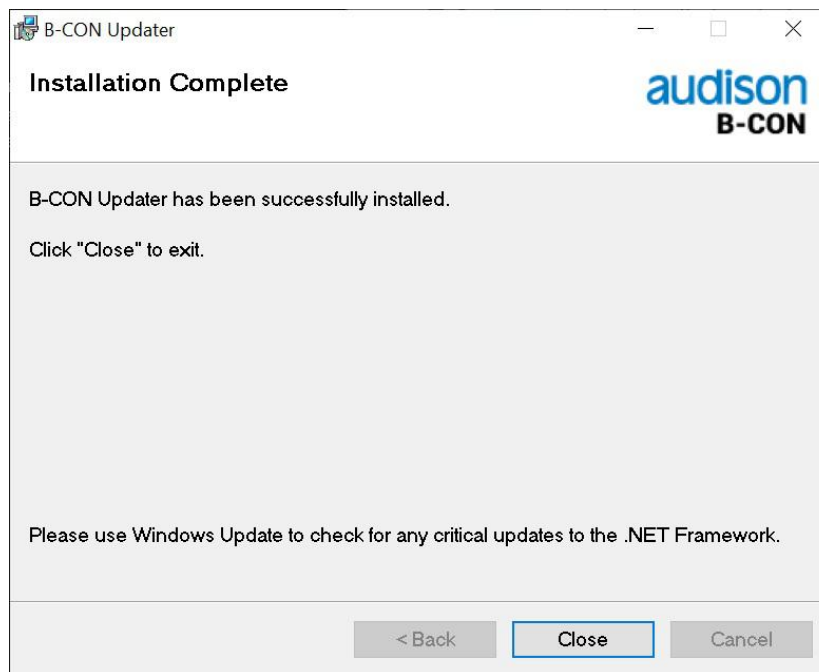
B-CON Updater

Installation Complete

audison
B-CON

B-CON Updater has been successfully installed.

Click "Close" to exit.

Please use Windows Update to check for any critical updates to the .NET Framework.

< Back
Close
Cancel